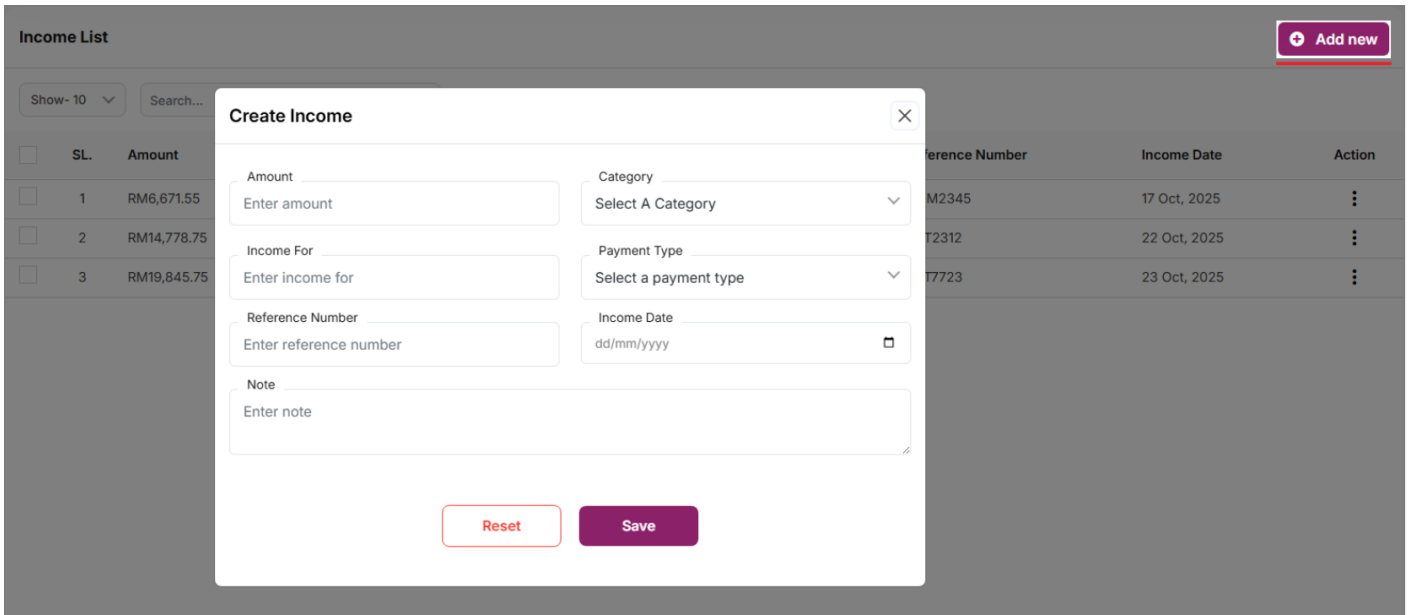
Income List

Add new

Show- 10

Search...

| | SL. | Amount | ference Number | Income Date | Action |
|---|---|---|---|---|---|
| | 1 | RM6,671.55 | M2345 | 17 Oct, 2025 | ⋮ |
| | 2 | RM14,778.75 | T2312 | 22 Oct, 2025 | ⋮ |
| | 3 | RM19,845.75 | T7723 | 23 Oct, 2025 | ⋮ |

Create Income

Amount
Enter amount

Category
Select A Category

Income For
Enter income for

Payment Type
Select a payment type

Reference Number
Enter reference number

Income Date
dd/mm/yyyy

Note
Enter note

Reset

Save